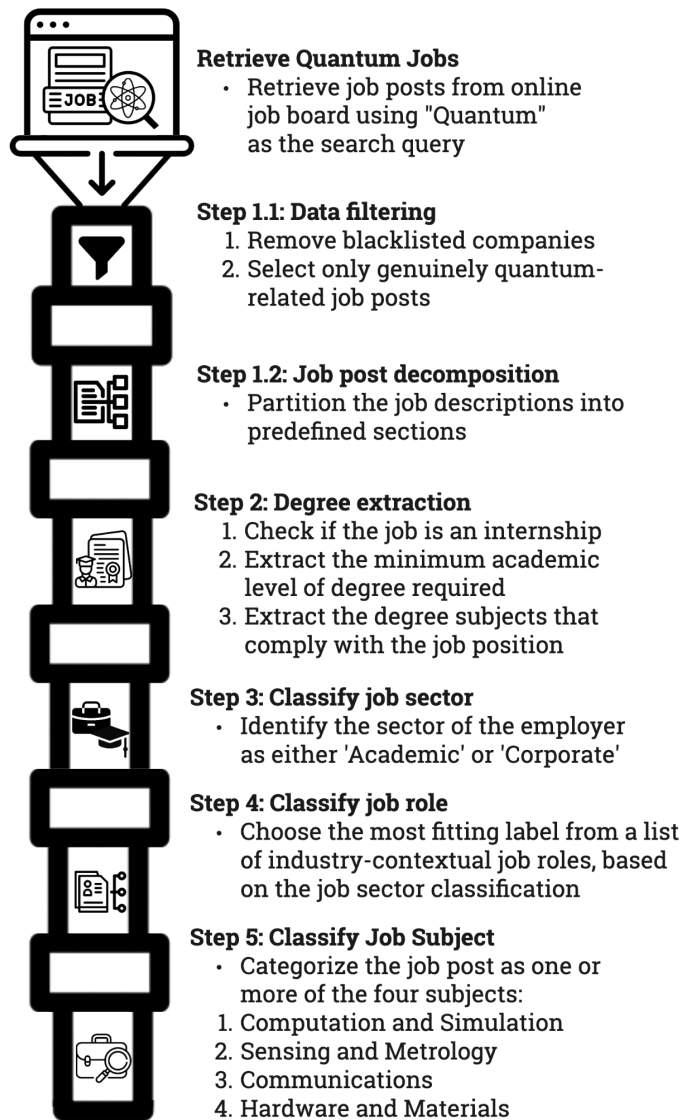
JOB

**Retrieve Quantum Jobs**
• Retrieve job posts from online job board using "Quantum" as the search query

**Step 1.1: Data filtering**
1. Remove blacklisted companies
2. Select only genuinely quantum-related job posts

**Step 1.2: Job post decomposition**
• Partition the job descriptions into predefined sections

**Step 2: Degree extraction**
1. Check if the job is an internship
2. Extract the minimum academic level of degree required
3. Extract the degree subjects that comply with the job position

**Step 3: Classify job sector**
• Identify the sector of the employer as either 'Academic' or 'Corporate'

**Step 4: Classify job role**
• Choose the most fitting label from a list of industry-contextual job roles, based on the job sector classification

**Step 5: Classify Job Subject**
• Categorize the job post as one or more of the four subjects:
1. Computation and Simulation
2. Sensing and Metrology
3. Communications
4. Hardware and Materials